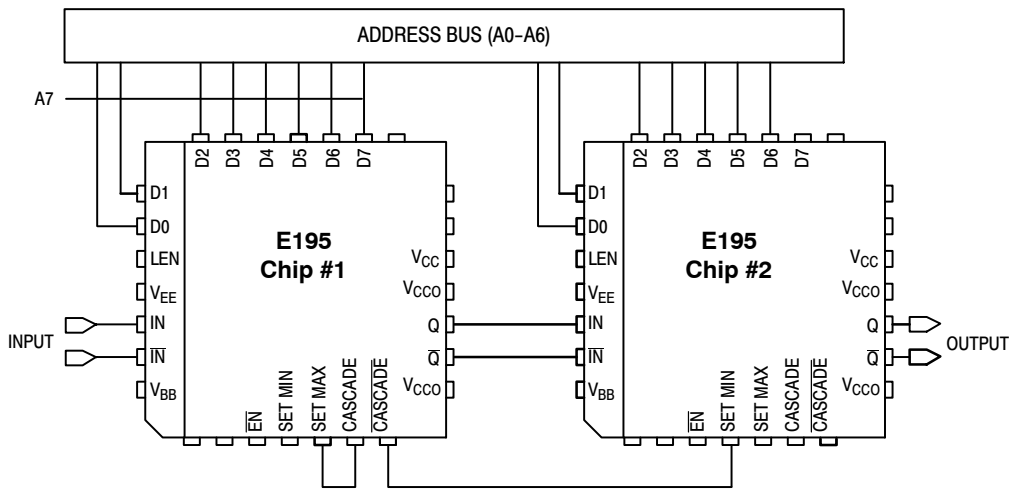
ADDRESS BUS (A0–A6)

A7

D2 D3 D4 D5 D6 D7

D1
D0
LEN
$V_{EE}$
IN
$\overline{IN}$
$V_{BB}$

E195
Chip #1

$V_{CC}$
$V_{CCO}$
Q
$\overline{Q}$
$V_{CCO}$

$\overline{EN}$ SET MIN SET MAX CASCADE $\overline{CASCADE}$

INPUT

D2 D3 D4 D5 D6 D7

D1
D0
LEN
$V_{EE}$
IN
$\overline{IN}$
$V_{BB}$

E195
Chip #2

$V_{CC}$
$V_{CCO}$
Q
$\overline{Q}$
$V_{CCO}$

$\overline{EN}$ SET MIN SET MAX CASCADE $\overline{CASCADE}$

OUTPUT